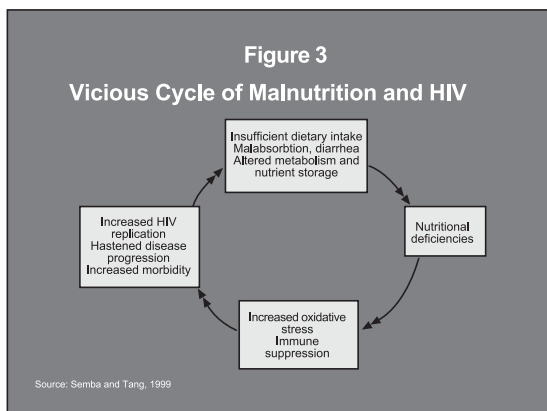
Figure 3

Vicious Cycle of Malnutrition and HIV

Insufficient dietary intake
Malabsorbtion, diarrhea
Altered metabolism and nutrient storage

Nutritional deficiencies

Increased oxidative stress
Immune suppression

Increased HIV replication
Hastened disease progression
Increased morbidity

Source: Semba and Tang, 1999